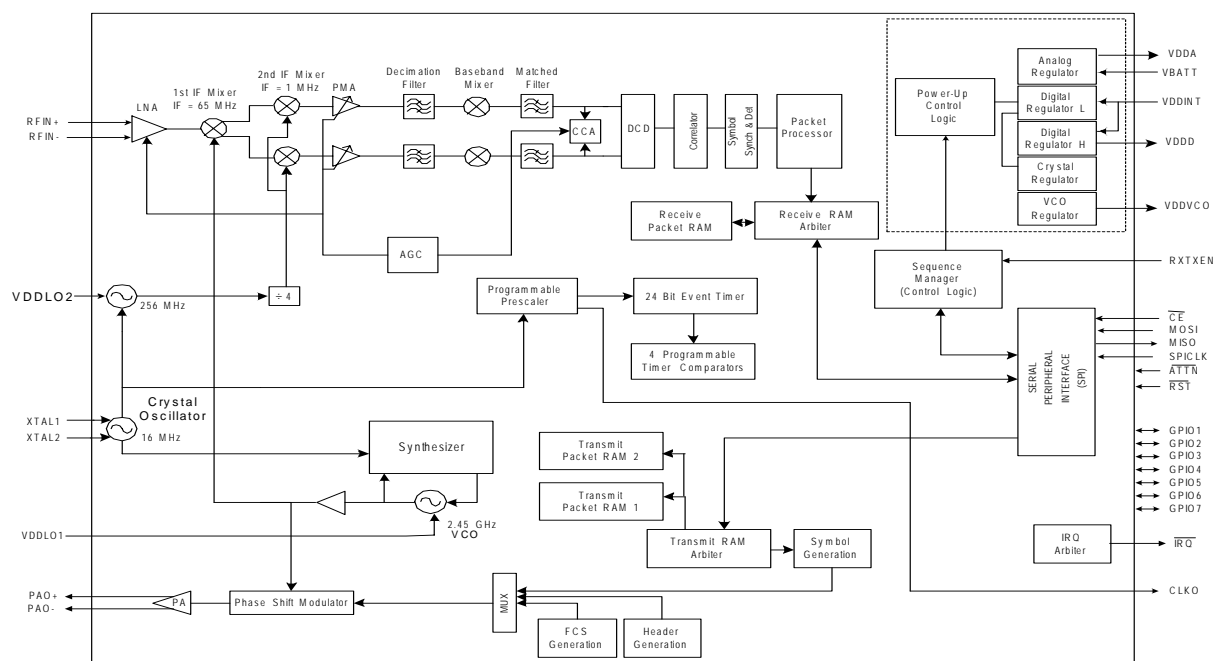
RFIN+
RFIN-
LNA
1st IF Mixer
IF = 65 MHz
2nd IF Mixer
IF = 1 MHz
PMA
Decimation Filter
Baseband Mixer
Matched Filter
CCA
DCD
Correlator
Symbol Synch & Det
Packet Processor
Power-Up Control Logic
Analog Regulator
Digital Regulator L
Digital Regulator H
Crystal Regulator
VCO Regulator
VDDA
VBATT
VDDINT
VDDD
VDDVCO
Receive Packet RAM
Receive RAM Arbiter
AGC
VDDLO2
256 MHz
÷ 4
Programmable Prescaler
24 Bit Event Timer
4 Programmable Timer Comparators
Sequence Manager (Control Logic)
RXTXEN
$\overline{CE}$
MOSI
MISO
SPICLK
$\overline{ATTN}$
$\overline{RST}$
SERIAL PERIPHERAL INTERFACE (SPI)
XTAL1
XTAL2
Crystal Oscillator
16 MHz
Synthesizer
Transmit Packet RAM 2
Transmit Packet RAM 1
GPIO1
GPIO2
GPIO3
GPIO4
GPIO5
GPIO6
GPIO7
VDDLO1
2.45 GHz
VCO
Transmit RAM Arbiter
Symbol Generation
IRQ Arbiter
$\overline{IRQ}$
PAO+
PAO-
PA
Phase Shift Modulator
MUX
FCS Generation
Header Generation
CLKO